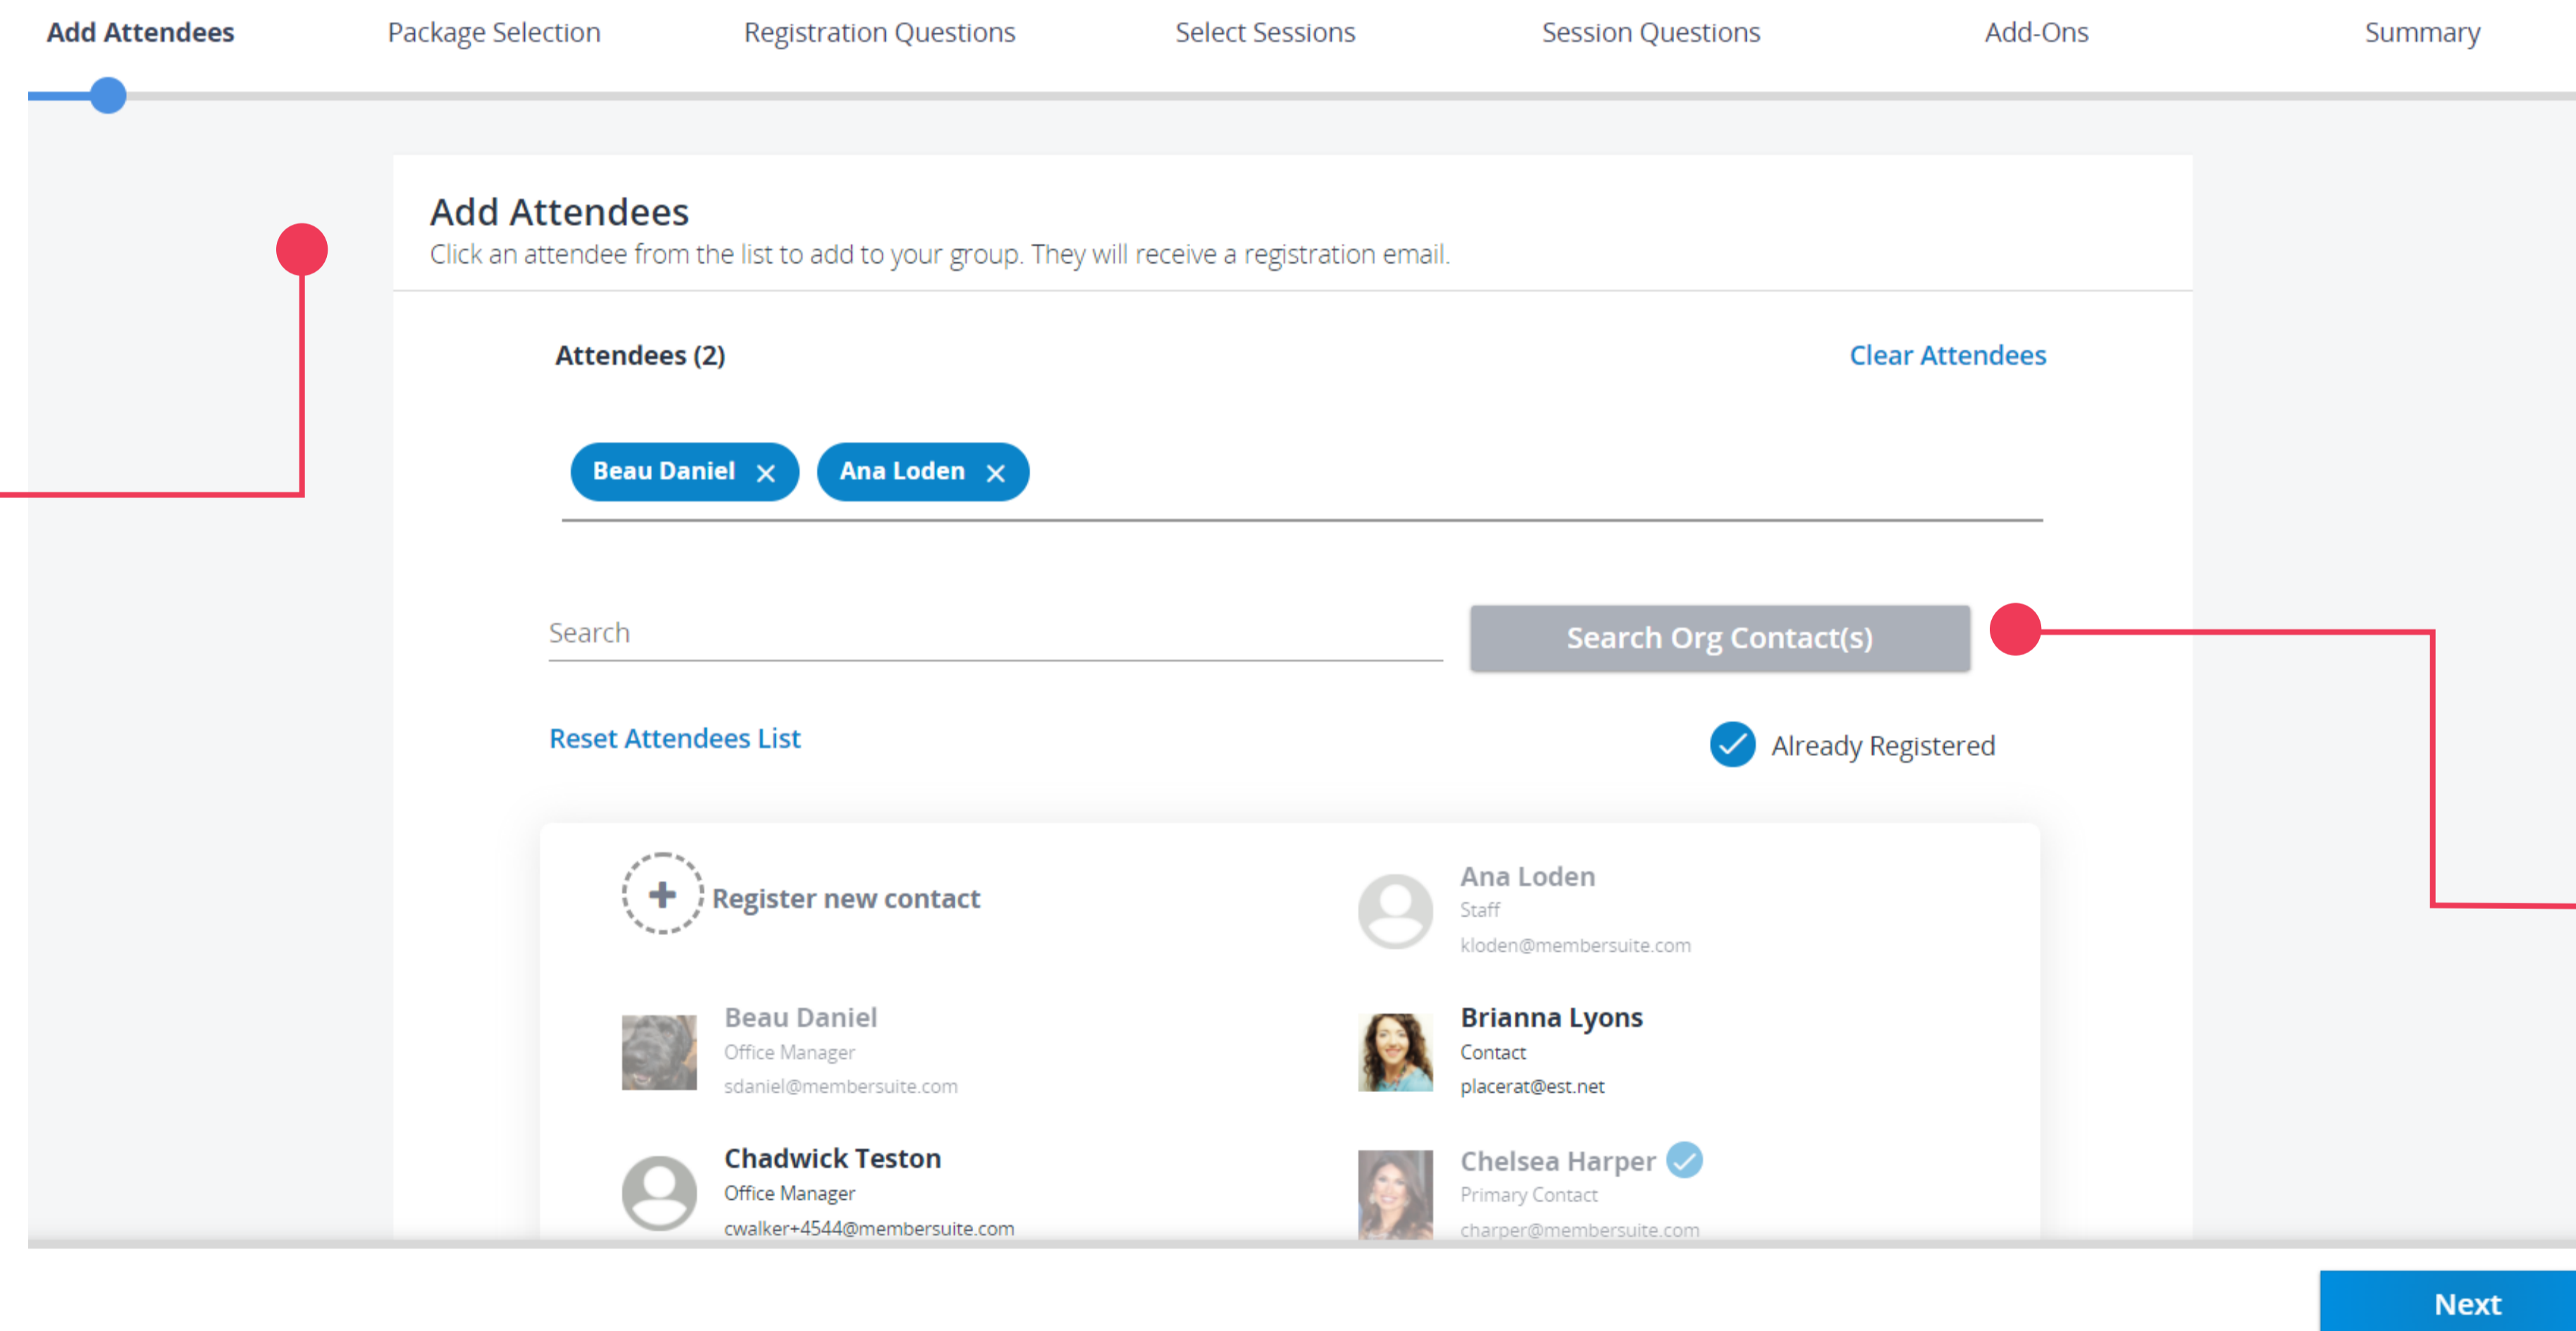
Add Attendees Package Selection Registration Questions Select Sessions Session Questions Add-Ons Summary

Add Attendees
Click an attendee from the list to add to your group. They will receive a registration email.

Attendees (2)

Clear Attendees

Beau Daniel ✕ Ana Loden ✕

Search

Search Org Contact(s)

Reset Attendees List

Already Registered

Register new contact

Ana Loden
Staff
kloden@membersuite.com

Beau Daniel
Office Manager
sdaniel@membersuite.com

Brianna Lyons
Contact
placerat@est.net

Chadwick Teston
Office Manager
cwalker+4544@membersuite.com

Chelsea Harper
Primary Contact
charper@membersuite.com

Next